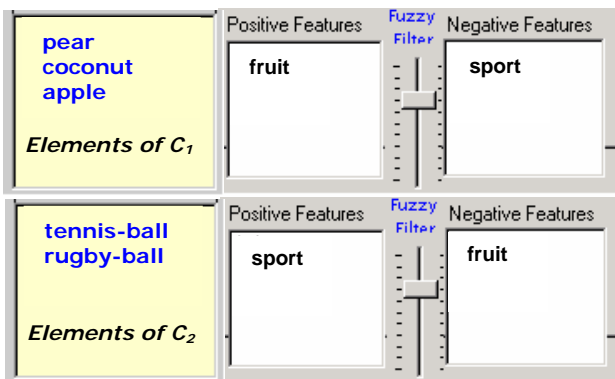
pear
coconut
apple

*Elements of $C_1$*

Positive Features
fruit

Fuzzy Filter

Negative Features
sport

tennis-ball
rugby-ball

*Elements of $C_2$*

Positive Features
sport

Fuzzy Filter

Negative Features
fruit